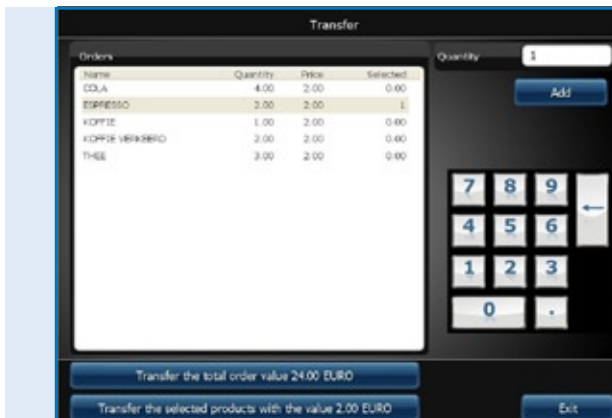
Transfer

Orders

| Name | Quantity | Price | Selected |
|---|---|---|---|
| COLA | 4.00 | 2.00 | 0.00 |
| ESPRESSO | 2.00 | 2.00 | 1 |
| KOFFIE | 1.00 | 2.00 | 0.00 |
| KOFFIE VERKEERD | 2.00 | 2.00 | 0.00 |
| THEE | 3.00 | 2.00 | 0.00 |

Quantity 1

Add

7 8 9
4 5 6
1 2 3
0 .
←

Transfer the total order value 24.00 EURO

Transfer the selected products with the value 2.00 EURO

Exit